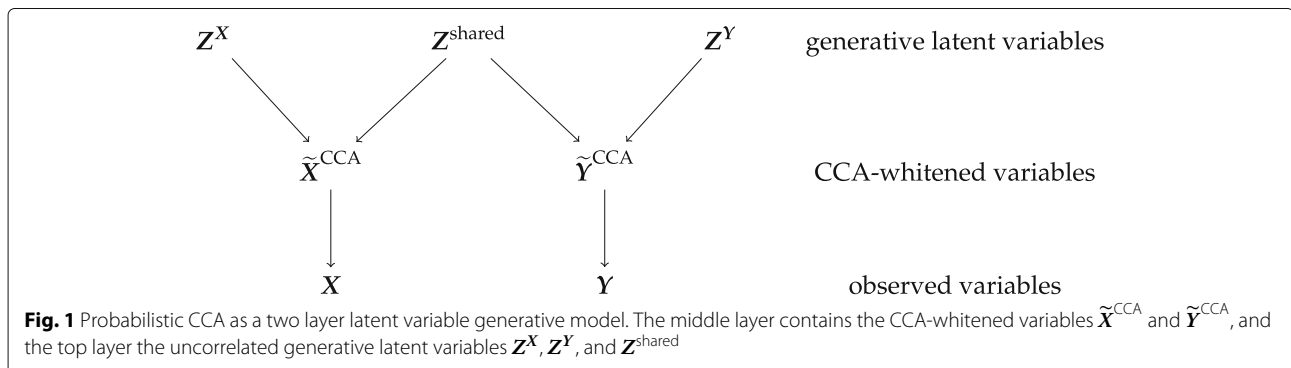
$\boldsymbol{Z}^{\boldsymbol{X}}$ $\boldsymbol{Z}^{\text{shared}}$ $\boldsymbol{Z}^{\boldsymbol{Y}}$ generative latent variables

$\widetilde{\boldsymbol{X}}^{\text{CCA}}$ $\widetilde{\boldsymbol{Y}}^{\text{CCA}}$ CCA-whitened variables

$\boldsymbol{X}$ $\boldsymbol{Y}$ observed variables

**Fig. 1** Probabilistic CCA as a two layer latent variable generative model. The middle layer contains the CCA-whitened variables $\widetilde{\boldsymbol{X}}^{\text{CCA}}$ and $\widetilde{\boldsymbol{Y}}^{\text{CCA}}$, and the top layer the uncorrelated generative latent variables $\boldsymbol{Z}^{\boldsymbol{X}}$, $\boldsymbol{Z}^{\boldsymbol{Y}}$, and $\boldsymbol{Z}^{\text{shared}}$